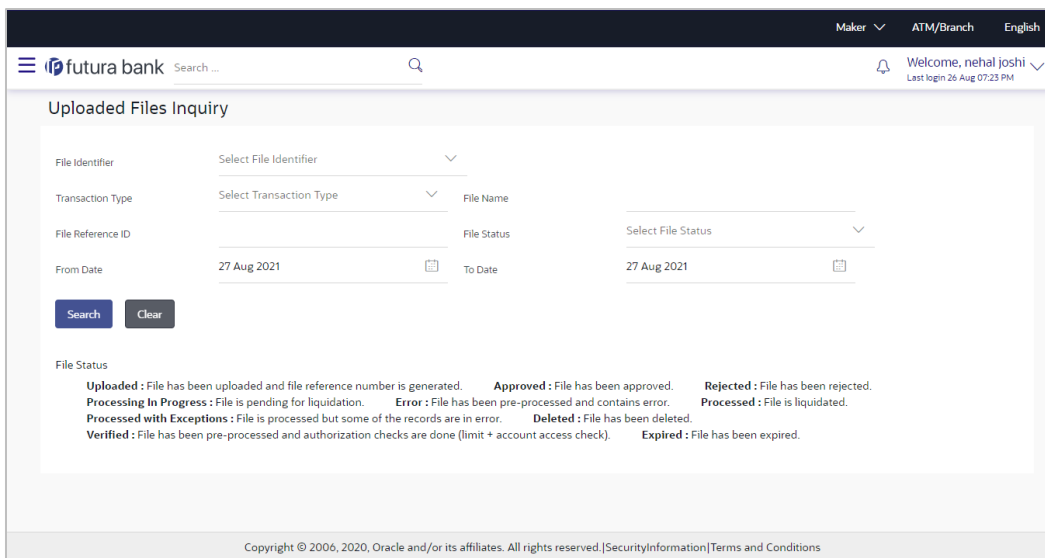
Maker ATM/Branch English

futura bank Search ...

Welcome, nehal joshi
Last login 26 Aug 07:23 PM

Uploaded Files Inquiry

File Identifier Select File Identifier

Transaction Type Select Transaction Type File Name

File Reference ID File Status Select File Status

From Date 27 Aug 2021 To Date 27 Aug 2021

Search Clear

File Status

Uploaded : File has been uploaded and file reference number is generated. Approved : File has been approved. Rejected : File has been rejected.
Processing In Progress : File is pending for liquidation. Error : File has been pre-processed and contains error. Processed : File is liquidated.
Processed with Exceptions : File is processed but some of the records are in error. Deleted : File has been deleted.
Verified : File has been pre-processed and authorization checks are done (limit + account access check). Expired : File has been expired.

Copyright © 2006, 2020, Oracle and/or its affiliates. All rights reserved.|SecurityInformation|Terms and Conditions